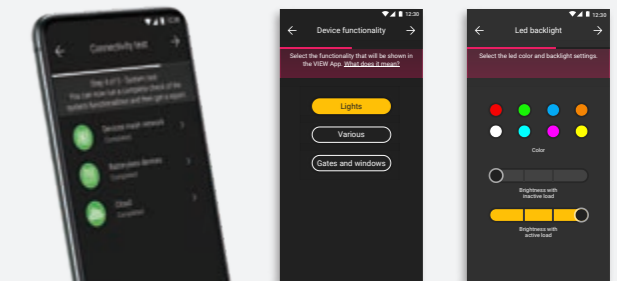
Connectivity test

Step 3 of 3 - System test
You can now run a complete check of the system functionalities and then get a report.

Devices mesh network
Completed

Battery-less devices
Completed

Cloud
Completed

12:30

Device functionality

Select the functionality that will be shown in the VIEW App. What does it mean?

Lights

Various

Gates and windows

12:30

Led backlight

Select the led color and backlight settings.

Color

Brightness with inactive load

Brightness with active load